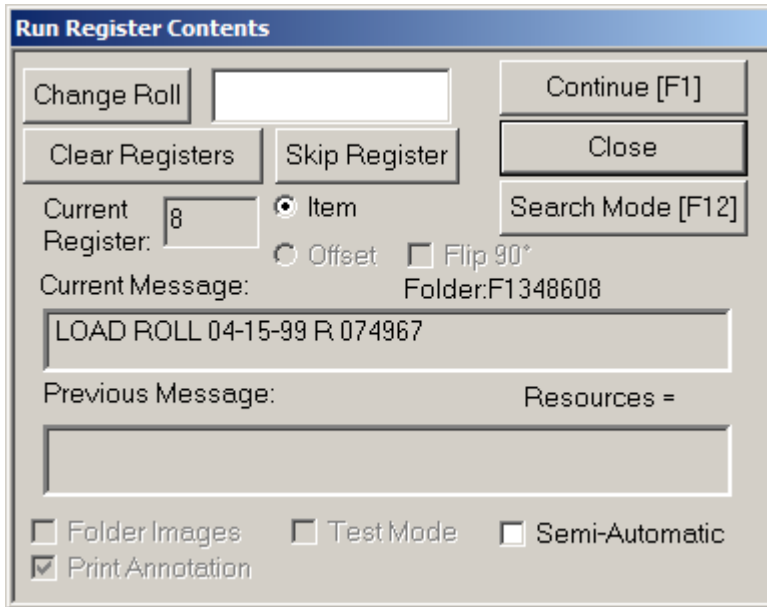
Run Register Contents

Change Roll

Continue [F1]

Clear Registers

Skip Register

Close

Current Register: 8

Item

Search Mode [F12]

Offset

Flip 90°

Current Message:

Folder:F1348608

LOAD ROLL 04-15-99 R 074967

Previous Message:

Resources =

Folder Images

Test Mode

Semi-Automatic

Print Annotation